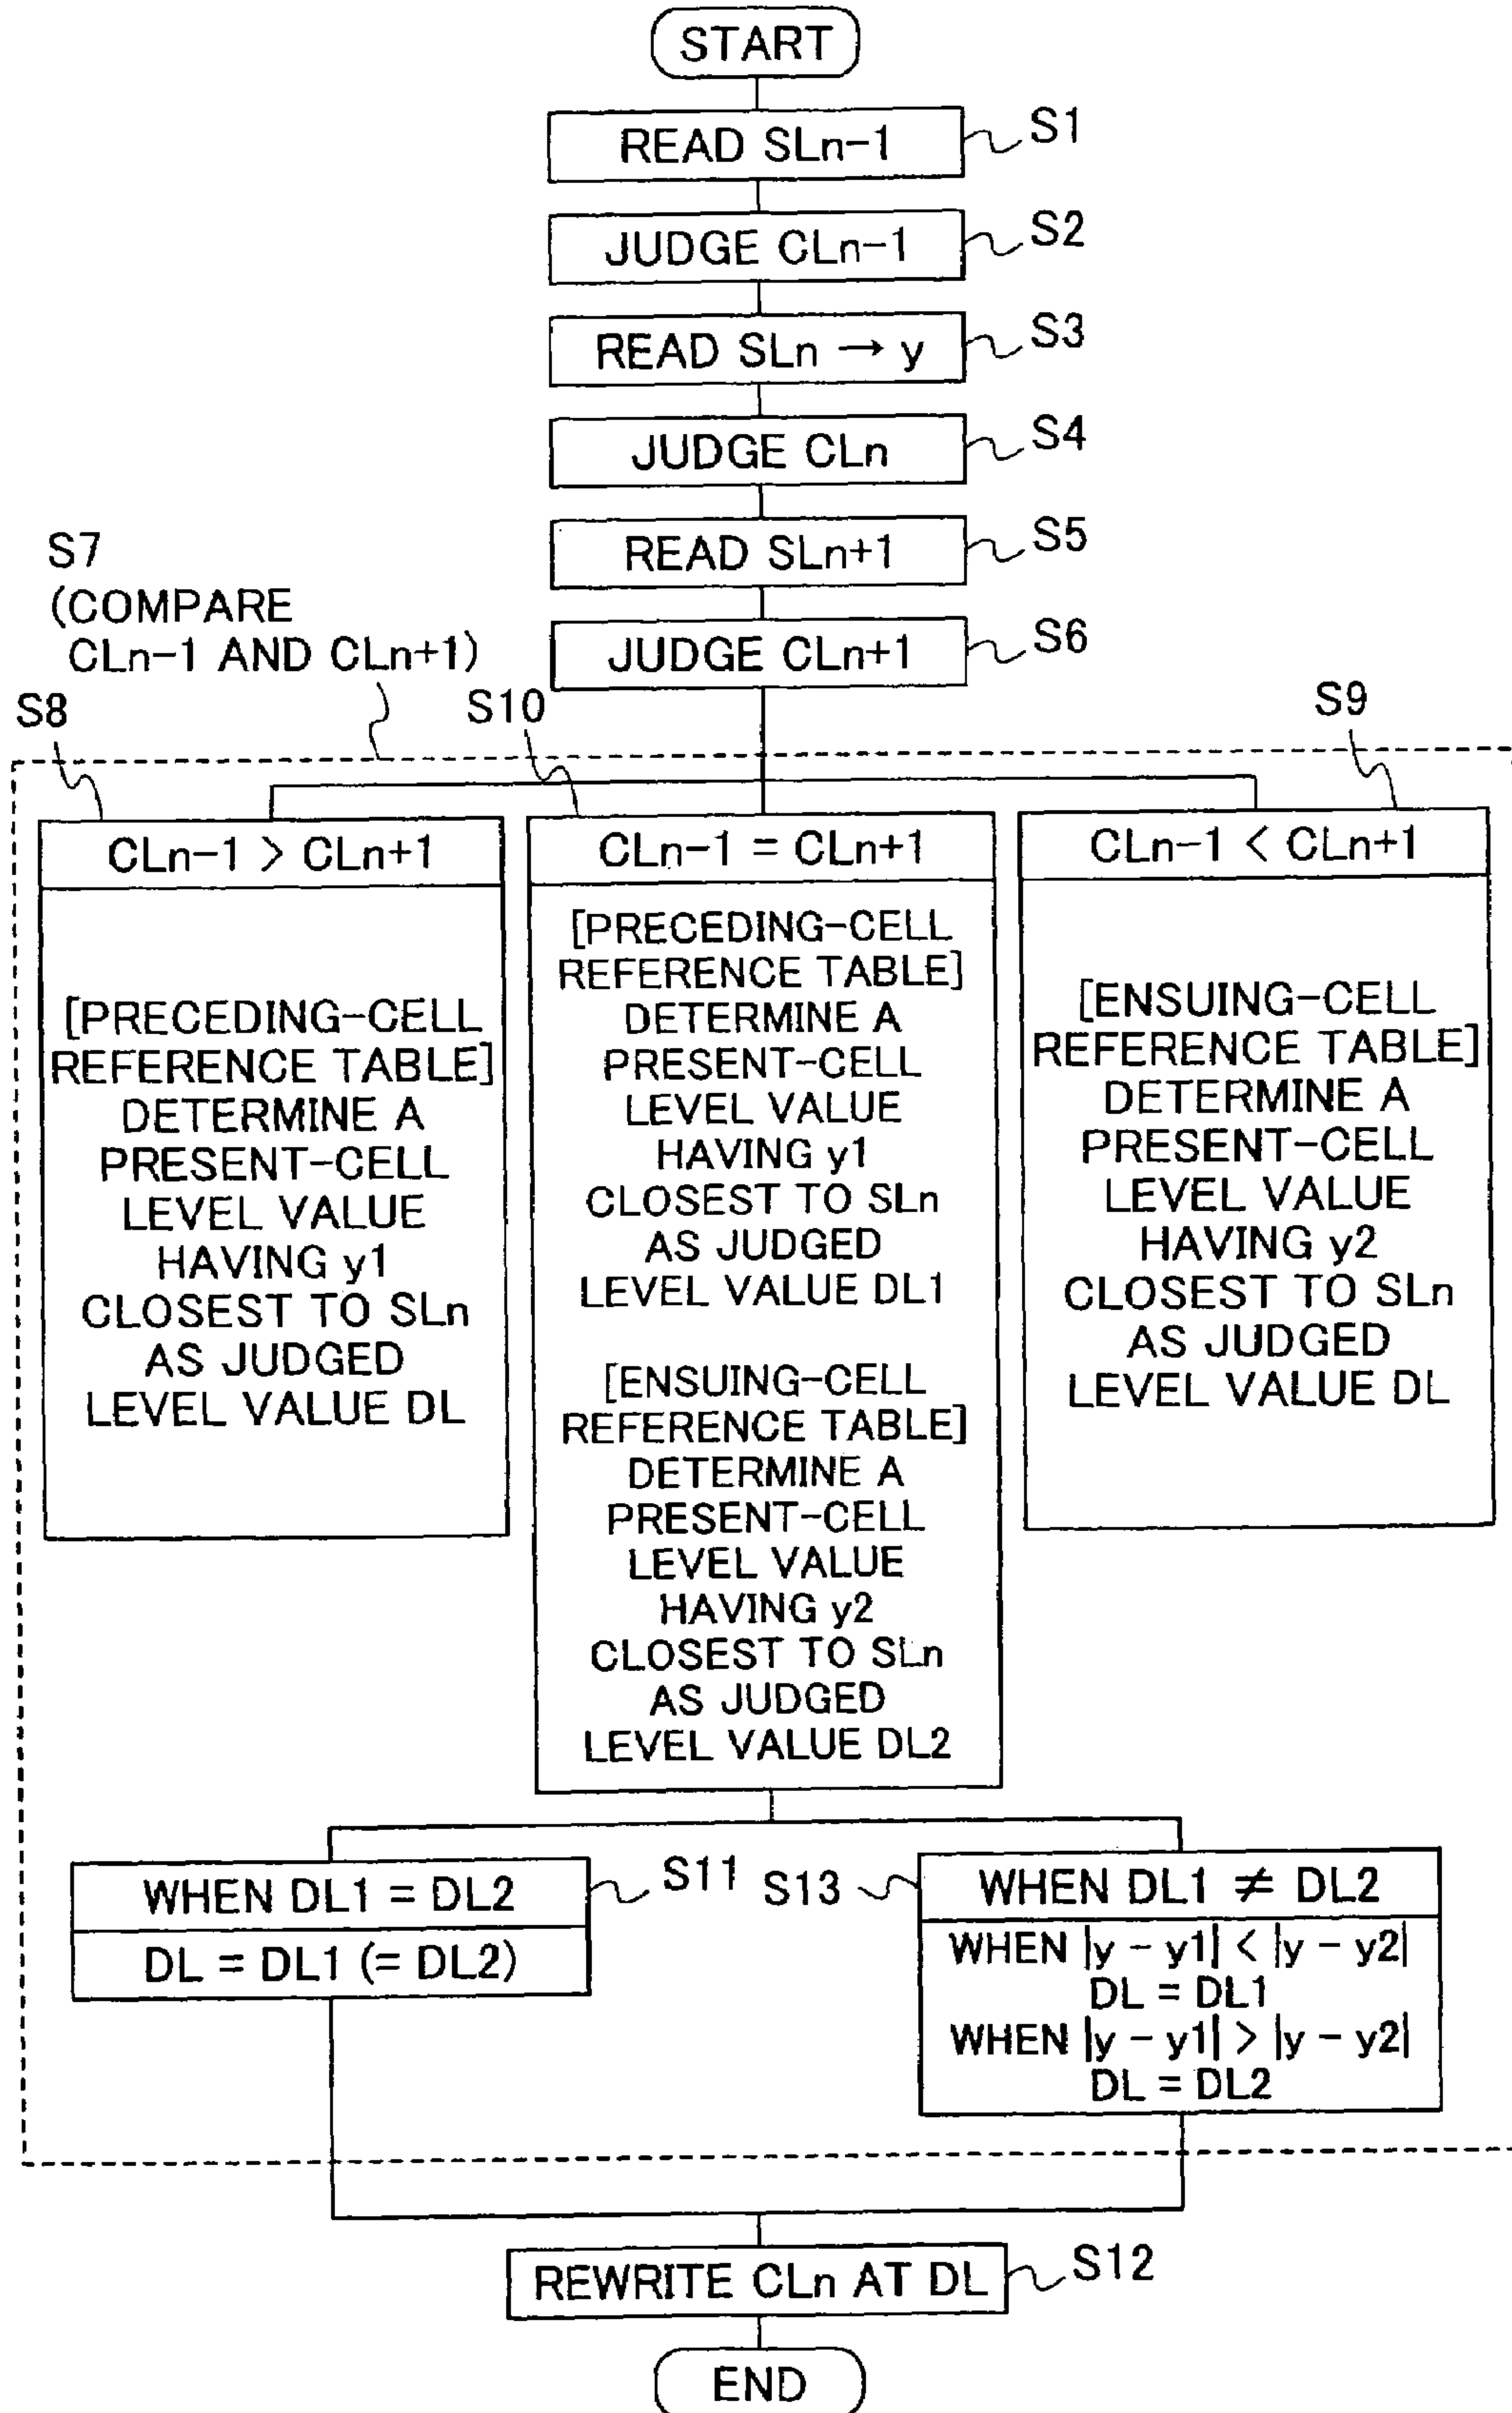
START

READ SLn−1 S1

JUDGE CLn−1 S2

READ SLn → y S3

JUDGE CLn S4

READ SLn+1 S5

JUDGE CLn+1 S6

S7 (COMPARE CLn−1 AND CLn+1)

S8

S10

S9

CLn−1 > CLn+1

[PRECEDING-CELL REFERENCE TABLE] DETERMINE A PRESENT-CELL LEVEL VALUE HAVING y1 CLOSEST TO SLn AS JUDGED LEVEL VALUE DL

CLn−1 = CLn+1

[PRECEDING-CELL REFERENCE TABLE] DETERMINE A PRESENT-CELL LEVEL VALUE HAVING y1 CLOSEST TO SLn AS JUDGED LEVEL VALUE DL1

[ENSUING-CELL REFERENCE TABLE] DETERMINE A PRESENT-CELL LEVEL VALUE HAVING y2 CLOSEST TO SLn AS JUDGED LEVEL VALUE DL2

CLn−1 < CLn+1

[ENSUING-CELL REFERENCE TABLE] DETERMINE A PRESENT-CELL LEVEL VALUE HAVING y2 CLOSEST TO SLn AS JUDGED LEVEL VALUE DL

WHEN DL1 = DL2

DL = DL1 (= DL2)

S11

S13

WHEN DL1 ≠ DL2

WHEN $|y - y1| < |y - y2|$ DL = DL1

WHEN $|y - y1| > |y - y2|$ DL = DL2

REWRITE CLn AT DL S12

END